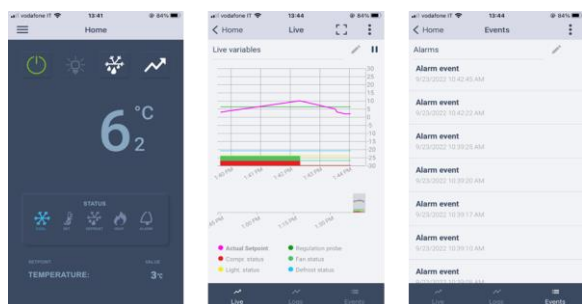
vodafone IT 13:41 84%

Home

6 °C 2

STATUS

SETPOINT VALUE

TEMPERATURE: 3°C

vodafone IT 13:44 84%

< Home Live

Live variables

30 25 20 15 10 5 0 -5 -10 -15 -20 -25 -30

1:40 PM 1:41 PM 1:42 PM 1:43 PM 1:44 PM

12 PM 1:00 PM 1:15 PM 1:30 PM

Actual Setpoint
Regulation probe
Compr. status
Fan status
Light status
Defrost status

Live Logs Events

vodafone IT 13:44 84%

< Home Events

Alarms

Alarm event
9/23/2022 10:42:45 AM

Alarm event
9/23/2022 10:42:22 AM

Alarm event
9/23/2022 10:39:25 AM

Alarm event
9/23/2022 10:39:20 AM

Alarm event
9/23/2022 10:39:17 AM

Alarm event
9/23/2022 10:39:13 AM

Alarm event
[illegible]

Live Logs Events